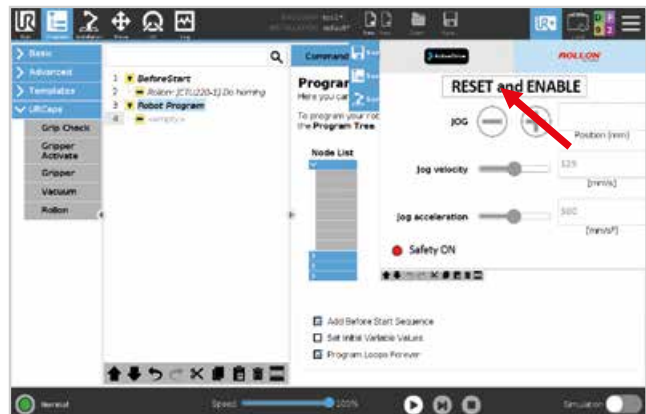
Run Program Installation Move I/O Log
PROGRAM test1*
INSTALLATION default*
New Open Save

Basic
Advanced
Templates
URCaps
Grip Check
Gripper Activate
Gripper
Vacuum
Rollon

1 BeforeStart
2 Rollon: [CTU220-1] Do homing
3 Robot Program
4 <empty>

Command
Program
Here you car
To program your rob
the Program Tree

Node List

ActiveDrive
ROLLON
RESET and ENABLE
JOG
Position [mm]
Jog velocity
125
[mm/s]
Jog acceleration
500
[mm/s²]
Safety ON

Add Before Start Sequence
Set Initial Variable Values
Program Loops Forever

Normal
Speed
100%
Simulation